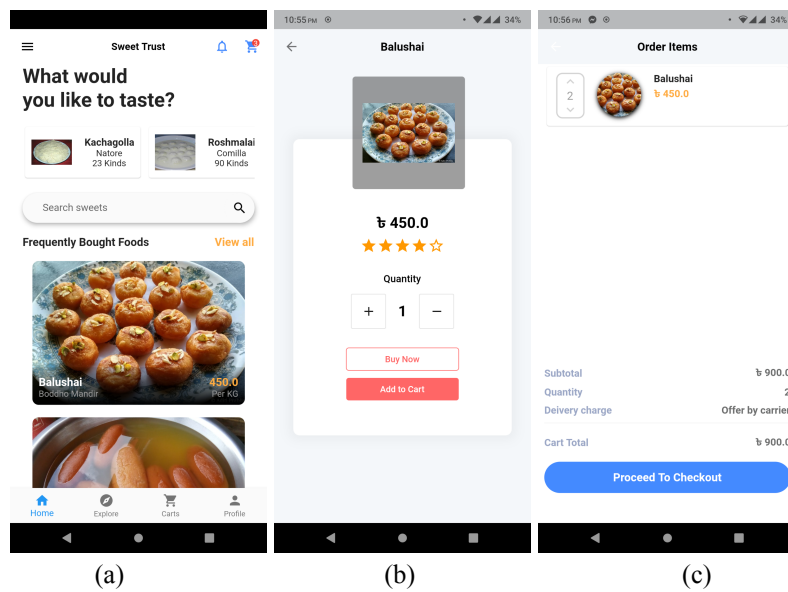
Sweet Trust

3

What would you like to taste?

Kachagolla
Natore
23 Kinds

Roshmalai
Comilla
90 Kinds

Search sweets

Frequently Bought Foods

View all

Balushai
Boddho Mandir

450.0
Per KG

Home

Explore

Carts

Profile

(a)

10:55 PM

34%

Balushai

৳ 450.0

Quantity

+

1

−

Buy Now

Add to Cart

(b)

10:56 PM

34%

Order Items

2

Balushai
৳ 450.0

Subtotal

৳ 900.0

Quantity

2

Deivery charge

Offer by carrier

Cart Total

৳ 900.0

Proceed To Checkout

(c)